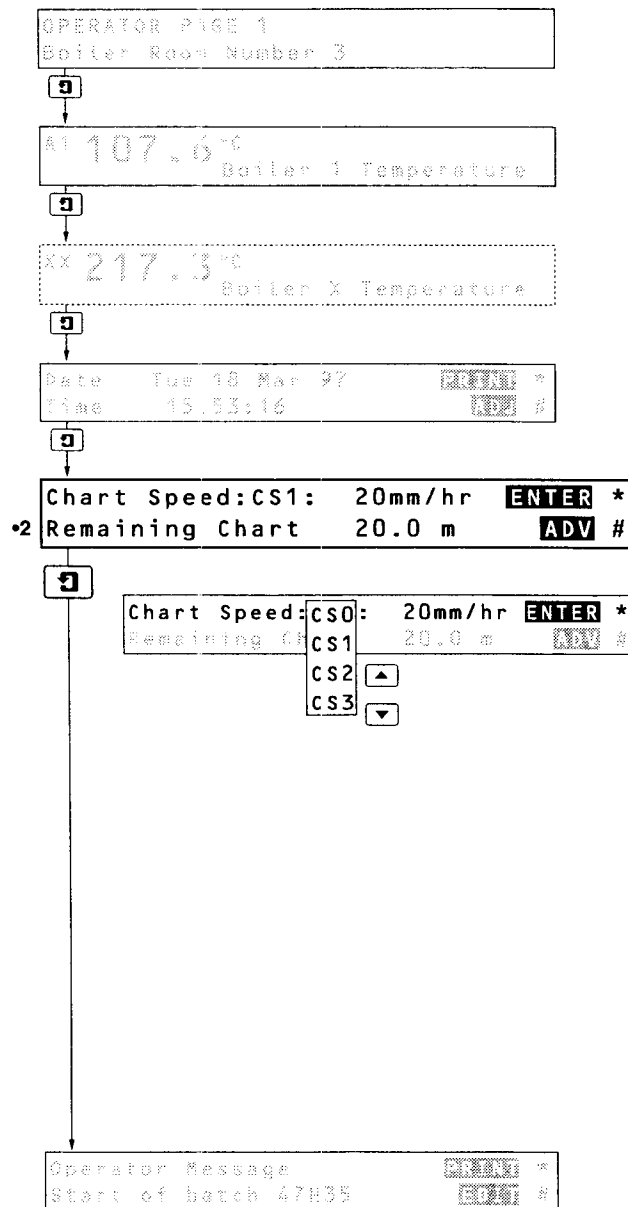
OPERATOR PAGE 1
Boiler Room Number 3

A1 107.6 °C
Boiler 1 Temperature

XX 217.3 °C
Boiler X Temperature

Date Tue 18 Mar 97 PRINT *
Time 15.53:16 ADV #

Chart Speed:CS1: 20mm/hr ENTER *
•2 Remaining Chart 20.0 m ADV #

Chart Speed:CS0: 20mm/hr ENTER *
Remaining Ch 20.0 m ADV #
CS1
CS2
CS3

Operator Message PRINT *
Start of batch 47H35 EDIT #